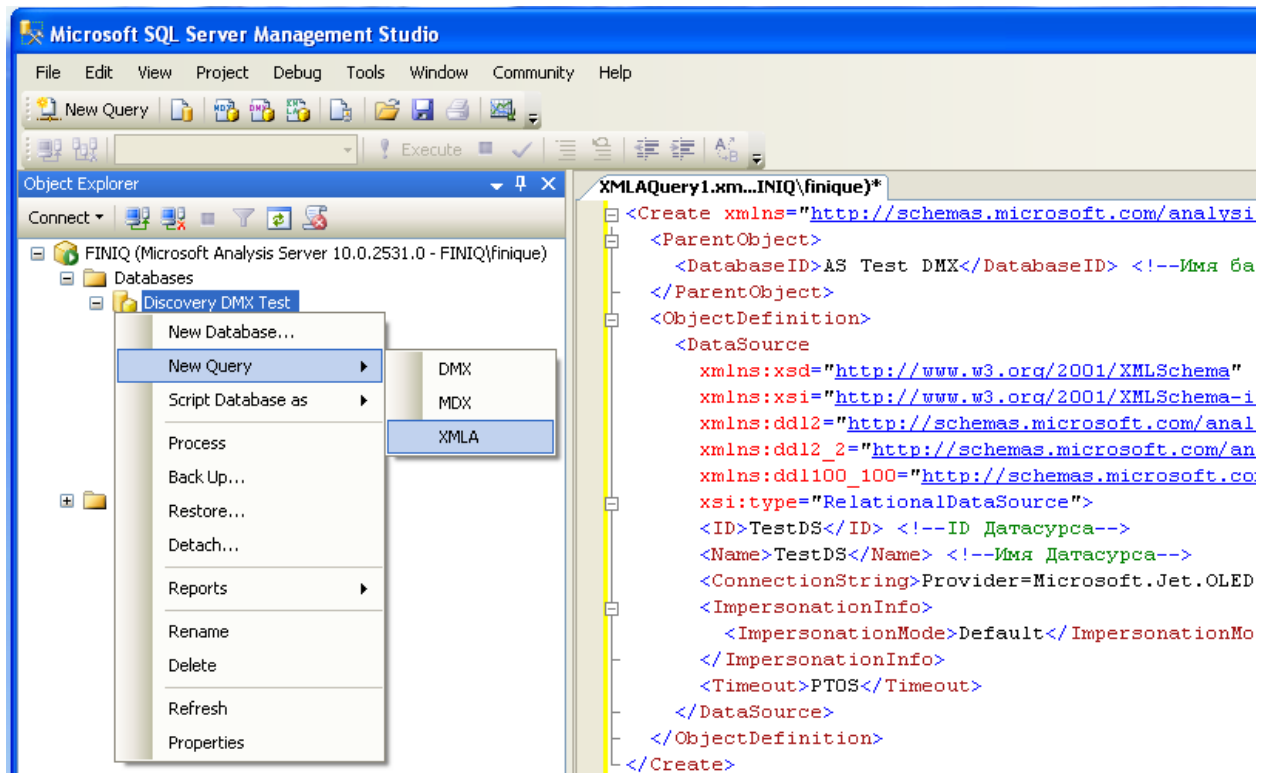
Microsoft SQL Server Management Studio

File Edit View Project Debug Tools Window Community Help

New Query

Execute

Object Explorer

Connect

FINIQ (Microsoft Analysis Server 10.0.2531.0 - FINIQ\finique)
Databases
Discovery DMX Test

New Database...
New Query
Script Database as
Process
Back Up...
Restore...
Detach...
Reports
Rename
Delete
Refresh
Properties

DMX
MDX
XMLA

XMLAQuery1.xm...INIQ\finique)*

<Create xmlns="http://schemas.microsoft.com/analysi
<ParentObject>
<DatabaseID>AS Test DMX</DatabaseID> <!--Имя ба
</ParentObject>
<ObjectDefinition>
<DataSource
xmlns:xsd="http://www.w3.org/2001/XMLSchema"
xmlns:xsi="http://www.w3.org/2001/XMLSchema-i
xmlns:ddl2="http://schemas.microsoft.com/anal
xmlns:ddl2_2="http://schemas.microsoft.com/an
xmlns:ddl100_100="http://schemas.microsoft.co
xsi:type="RelationalDataSource">
<ID>TestDS</ID> <!--ID Датасурса-->
<Name>TestDS</Name> <!--Имя Датасурса-->
<ConnectionString>Provider=Microsoft.Jet.OLED
<ImpersonationInfo>
<ImpersonationMode>Default</ImpersonationMo
</ImpersonationInfo>
<Timeout>PT0S</Timeout>
</DataSource>
</ObjectDefinition>
</Create>